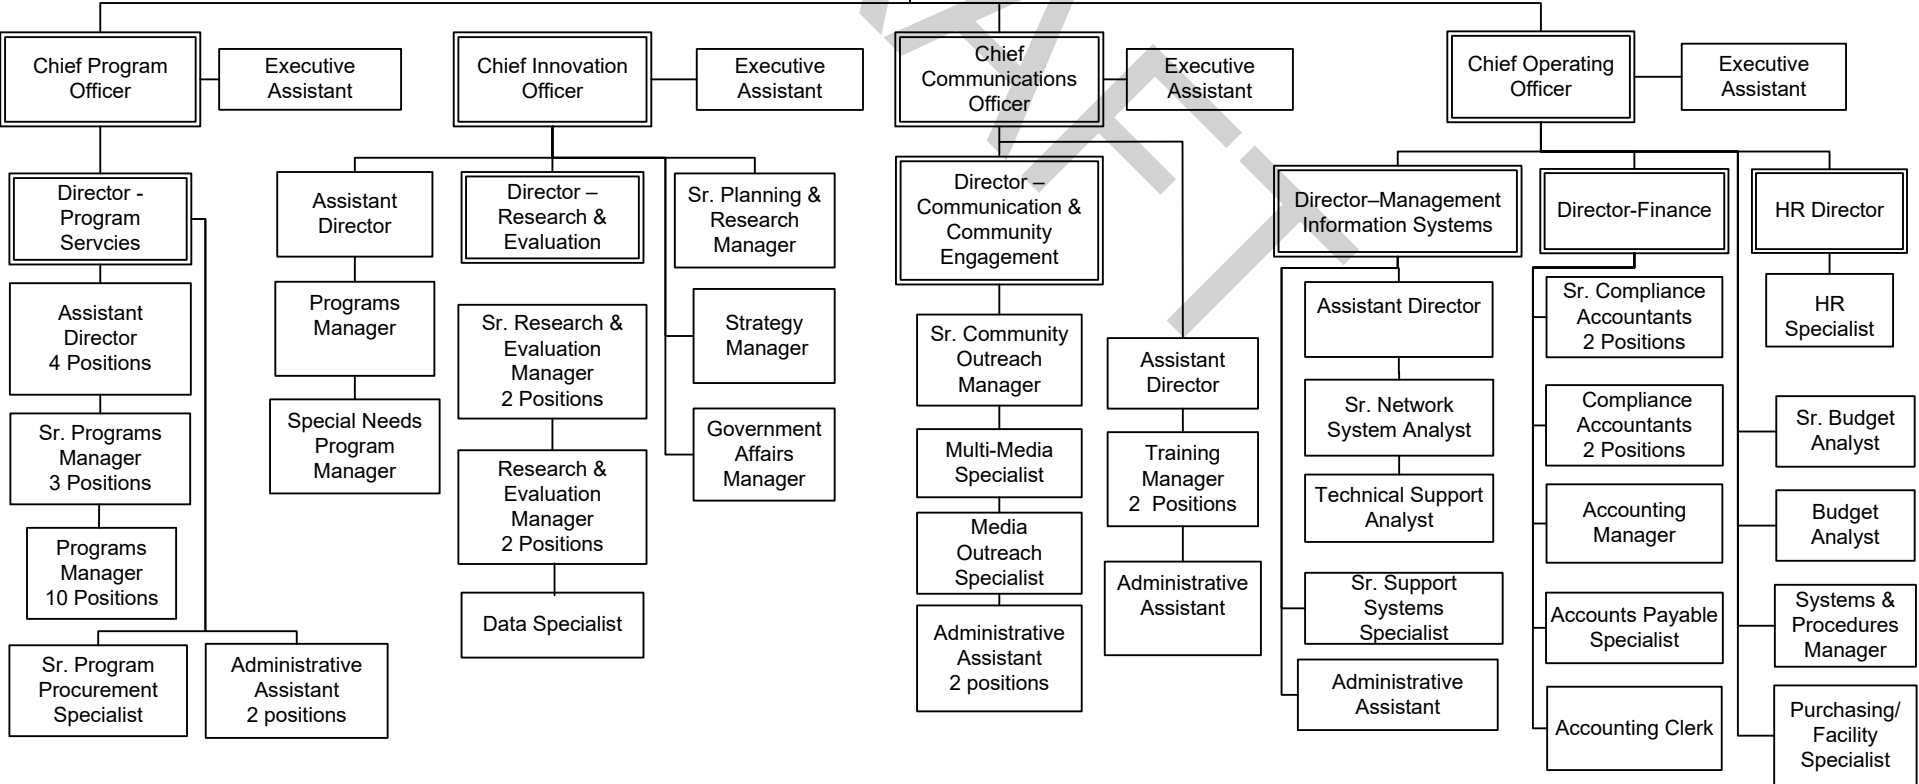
Chief Program Officer

Executive Assistant

Chief Innovation Officer

Executive Assistant

Chief Communications Officer

Executive Assistant

Chief Operating Officer

Executive Assistant

Director - Program Servcies

Assistant Director 4 Positions

Sr. Programs Manager 3 Positions

Programs Manager 10 Positions

Sr. Program Procurement Specialist

Administrative Assistant 2 positions

Assistant Director

Programs Manager

Special Needs Program Manager

Director – Research & Evaluation

Sr. Research & Evaluation Manager 2 Positions

Research & Evaluation Manager 2 Positions

Data Specialist

Sr. Planning & Research Manager

Strategy Manager

Government Affairs Manager

Director – Communication & Community Engagement

Sr. Community Outreach Manager

Multi-Media Specialist

Media Outreach Specialist

Administrative Assistant 2 positions

Assistant Director

Training Manager 2 Positions

Administrative Assistant

Director–Management Information Systems

Assistant Director

Sr. Network System Analyst

Technical Support Analyst

Sr. Support Systems Specialist

Administrative Assistant

Director-Finance

Sr. Compliance Accountants 2 Positions

Compliance Accountants 2 Positions

Accounting Manager

Accounts Payable Specialist

Accounting Clerk

HR Director

HR Specialist

Sr. Budget Analyst

Budget Analyst

Systems & Procedures Manager

Purchasing/ Facility Specialist